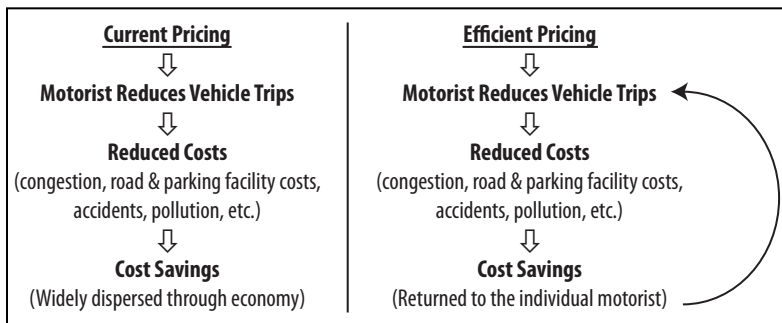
Current Pricing

Motorist Reduces Vehicle Trips

Reduced Costs
(congestion, road & parking facility costs, accidents, pollution, etc.)

Cost Savings
(Widely dispersed through economy)

Efficient Pricing

Motorist Reduces Vehicle Trips

Reduced Costs
(congestion, road & parking facility costs, accidents, pollution, etc.)

Cost Savings
(Returned to the individual motorist)